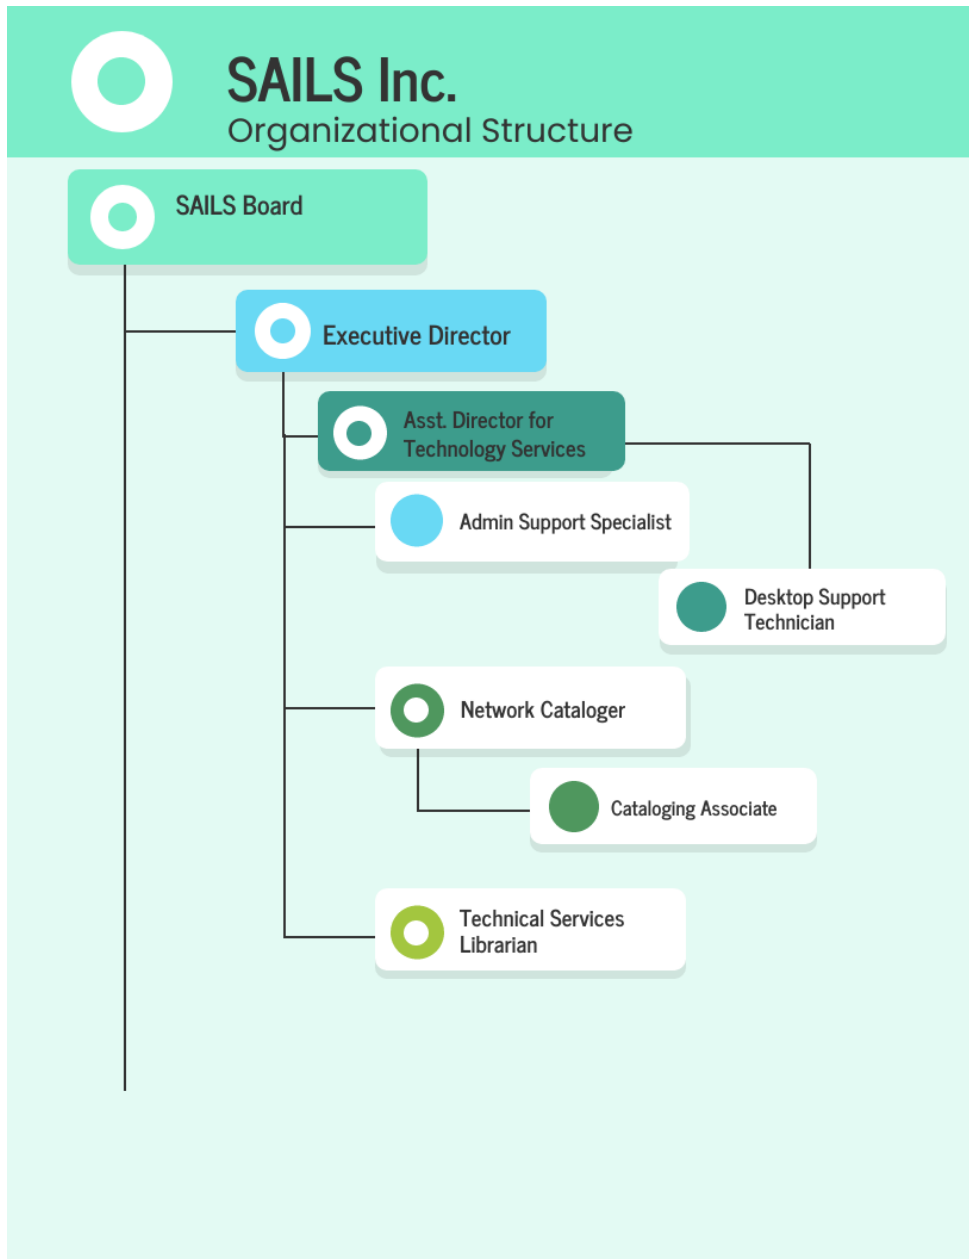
SAILS Inc.
Organizational Structure

SAILS Board

Executive Director

Asst. Director for Technology Services

Admin Support Specialist

Desktop Support Technician

Network Cataloger

Cataloging Associate

Technical Services Librarian